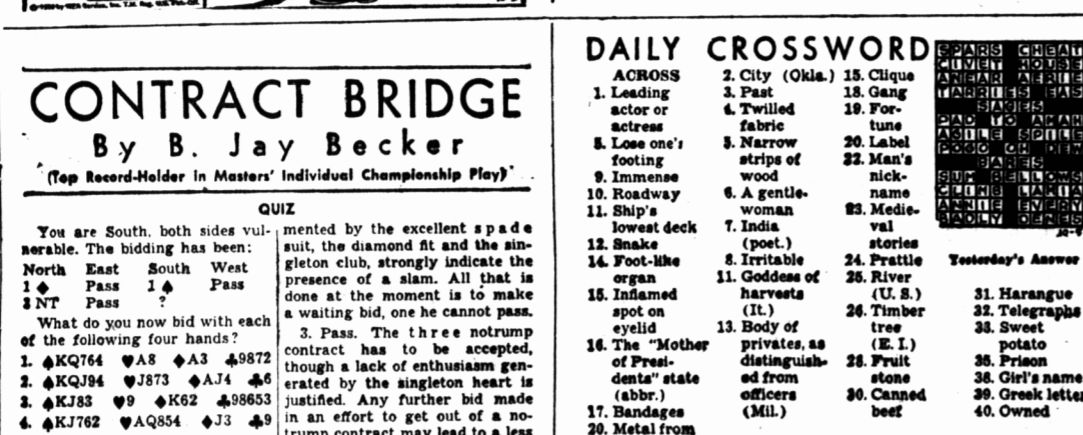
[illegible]

CONTRACT BRIDGE

By B. Jay Becker

(Top Record-Holder in Masters' Individual Championship Play)

QUIZ

You are South, both sides vulnerable. The bidding has been:

| North | East | South | West |
|---|---|---|---|
| 1 ♦ | Pass | 1 ♠ | Pass |
| 3 NT | Pass | ? | |

What do you now bid with each of the following four hands?

1. ♠KQ764 ♥A8 ♦A3 ♣9872
2. ♠KQJ94 ♥J873 ♦AJ4 ♣6
3. ♠KJ83 ♥9 ♦K62 ♣98653
4. ♠KJ762 ♥AQ854 ♦J3 ♣9

mented by the excellent spade suit, the diamond fit and the singleton club, strongly indicate the presence of a slam. All that is done at the moment is to make a waiting bid, one he cannot pass.

3. Pass. The three notrump contract has to be accepted, though a lack of enthusiasm generated by the singleton heart is justified. Any further bid made in an effort to get out of a notrump contract may lead to a less

DAILY CROSSWORD

ACROSS
1. Leading actor or actress
5. Lose one's footing
9. Immense
10. Roadway
11. Ship's lowest deck
12. Snake
14. Foot-like organ
15. Inflamed spot on eyelid
16. The "Mother of Presidents" state (abbr.)
17. Bandages
20. Metal from

2. City (Okla.)
3. Past
4. Twilled fabric
5. Narrow strips of wood
6. A gentlewoman
7. India (poet.)
8. Irritable
11. Goddess of harvests (It.)
13. Body of privates, as distinguished from officers (Mil.)

15. Clique
18. Gang
19. Fortune
20. Label
22. Man's nickname
23. Medieval stories
24. Prattle
25. River (U. S.)
26. Timber tree (E. I.)
28. Fruit stone
30. Canned beef

SPARS CHEAT
CIVET HOUSE
ANEAR AERIE
TARRIES EAS
SABES
PAD TO AHA
ASILE SPILE
POSO OR DEW
BARES
SUM BELLOWS
CLINS LARIA
ANNIE EVERY
BADLY DENSE

Yesterday's Answer

31. Harangue
32. Telegraphs
33. Sweet potato
35. Prison
38. Girl's name
39. Greek letter
40. Owned